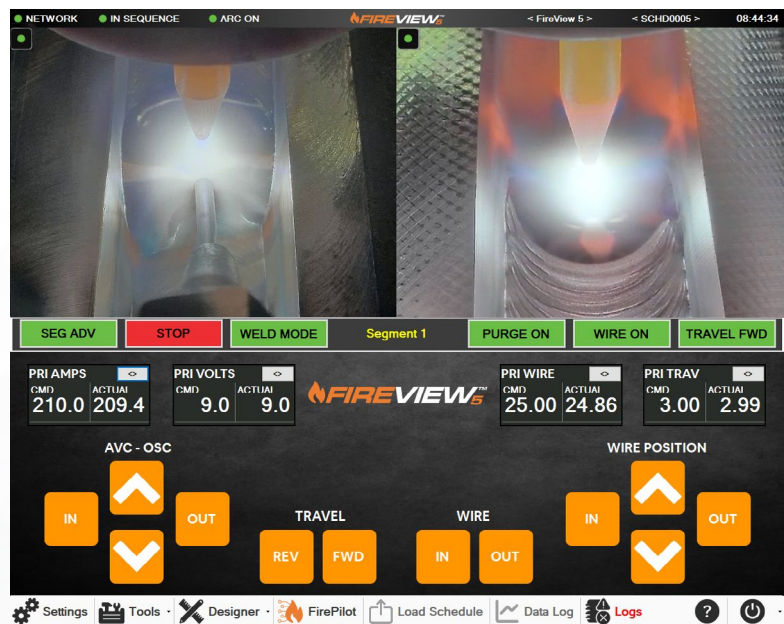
NETWORK IN SEQUENCE ARC ON FIREVIEW5 < FireView 5 > < SCHD0005 > 08:44:34

SEG ADV STOP WELD MODE Segment 1 PURGE ON WIRE ON TRAVEL FWD

PRI AMPS
CMD 210.0
ACTUAL 209.4

PRI VOLTS
CMD 9.0
ACTUAL 9.0

FIREVIEW5

PRI WIRE
CMD 25.00
ACTUAL 24.86

PRI TRAV
CMD 3.00
ACTUAL 2.99

AVC - OSC
IN OUT

TRAVEL
REV FWD

WIRE
IN OUT

WIRE POSITION
IN OUT

Settings Tools Designer FirePilot Load Schedule Data Log Logs